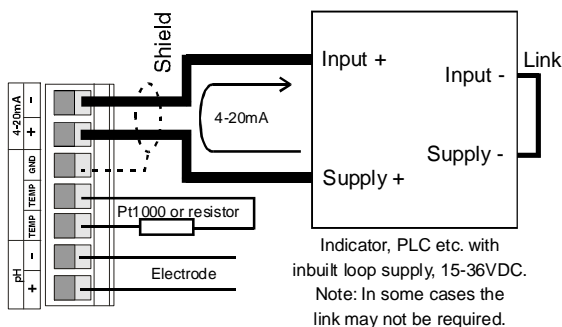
Shield

4-20mA
-
+
GND
TEMP
TEMP
pH
-
+

4-20mA

Pt1000 or resistor

Electrode

Input +

Input -

Link

Supply -

Supply +

Indicator, PLC etc. with inbuilt loop supply, 15-36VDC. Note: In some cases the link may not be required.